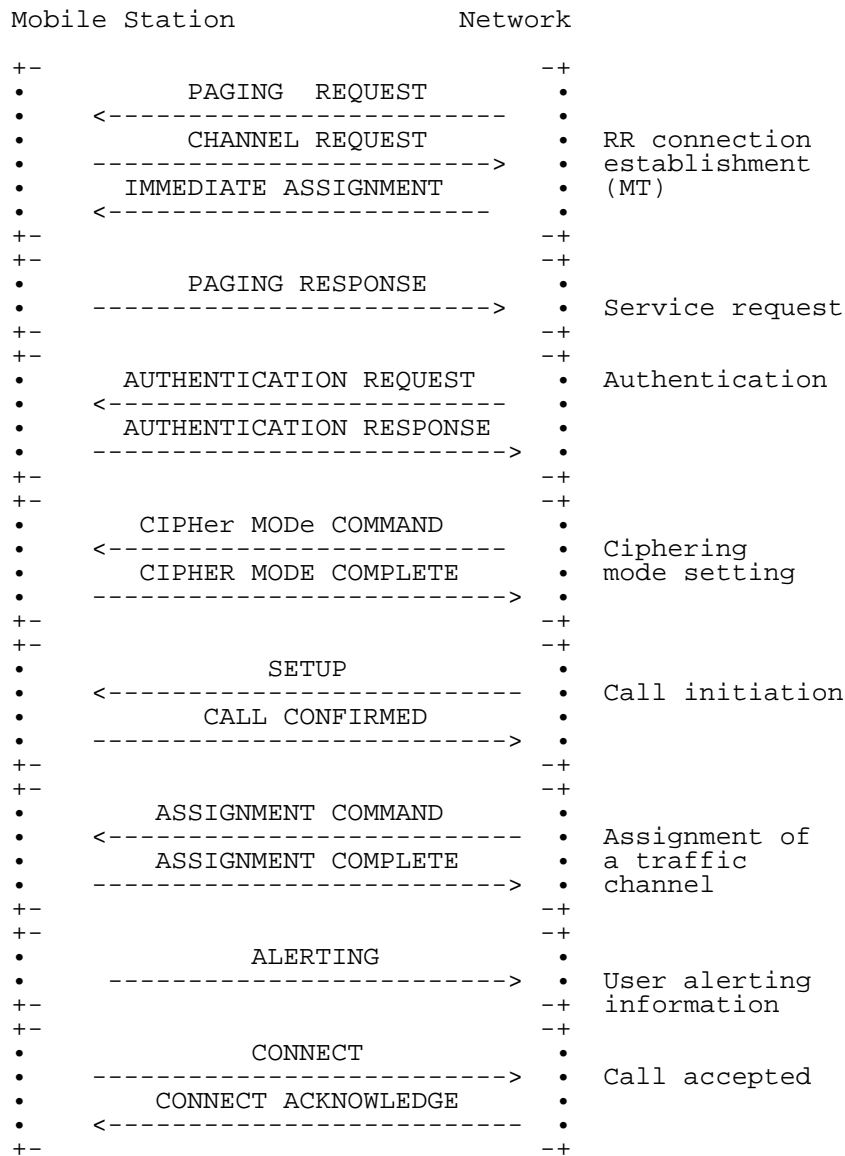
Mobile Station Network

+- -+
• PAGING REQUEST •
• <------------------------ •
• CHANNEL REQUEST • RR connection
• ------------------------> • establishment
• IMMEDIATE ASSIGNMENT • (MT)
• <------------------------ •
+- -+
+- -+
• PAGING RESPONSE •
• ------------------------> • Service request
+- -+
+- -+
• AUTHENTICATION REQUEST • Authentication
• <------------------------- •
• AUTHENTICATION RESPONSE •
• -------------------------> •
+- -+
+- -+
• CIPHer MODe COMMAND •
• <------------------------- • Ciphering
• CIPHER MODE COMPLETE • mode setting
• -------------------------> •
+- -+
+- -+
• SETUP •
• <------------------------- • Call initiation
• CALL CONFIRMED •
• -------------------------> •
+- -+
+- -+
• ASSIGNMENT COMMAND •
• <------------------------- • Assignment of
• ASSIGNMENT COMPLETE • a traffic
• -------------------------> • channel
+- -+
+- -+
• ALERTING •
• ------------------------> • User alerting
+- -+ information
+- -+
• CONNECT •
• -------------------------> • Call accepted
• CONNECT ACKNOWLEDGE •
• <------------------------- •
+- -+